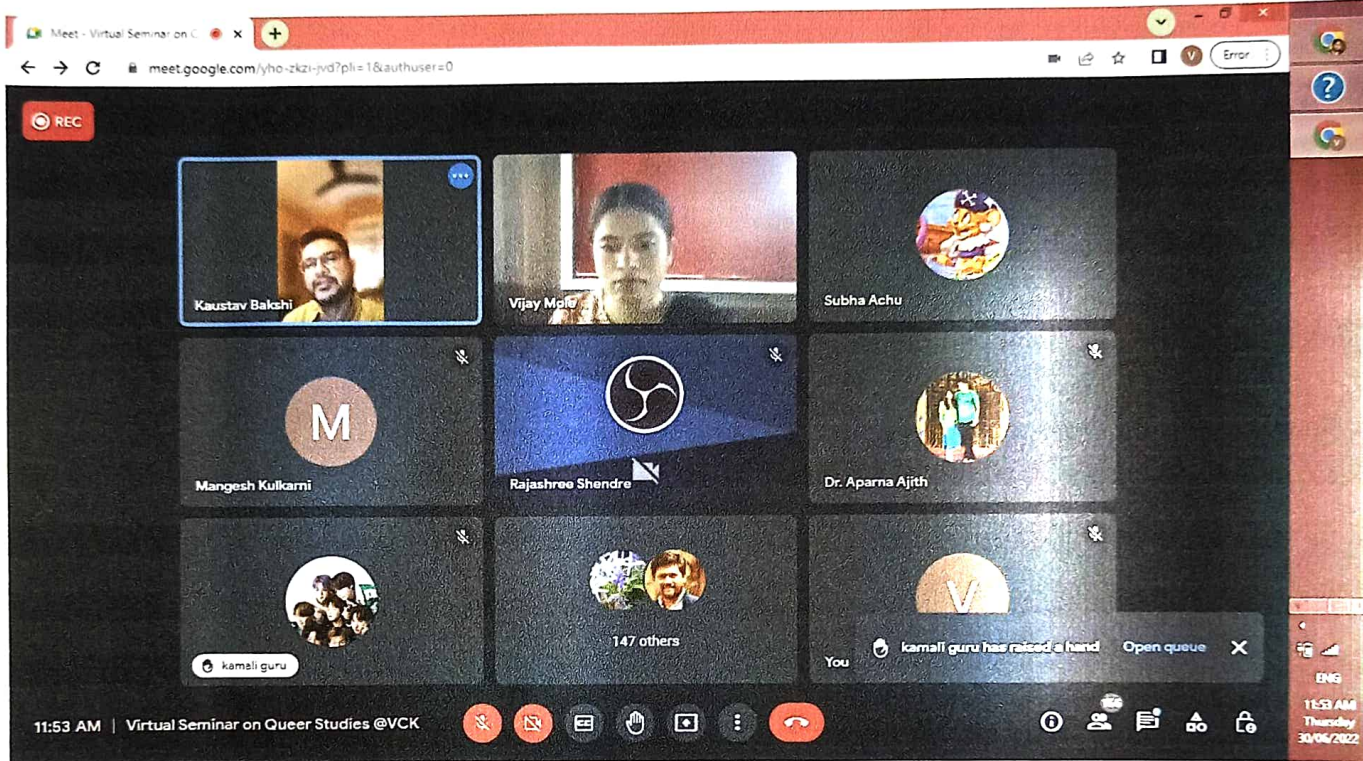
Meet - Virtual Seminar on C

meet.google.com/yho-zkzi-jvd?pli=1&authuser=0

Error

REC

Kaustav Bakshi

Vijay Mole

Subha Achu

M

Mangesh Kulkarni

Rajashree Shendre

Dr. Aparna Ajith

kamali guru

147 others

V

You

kamali guru has raised a hand

Open queue

11:53 AM | Virtual Seminar on Queer Studies @VCK

ENG

11:53 AM
Thursday
30/06/2022